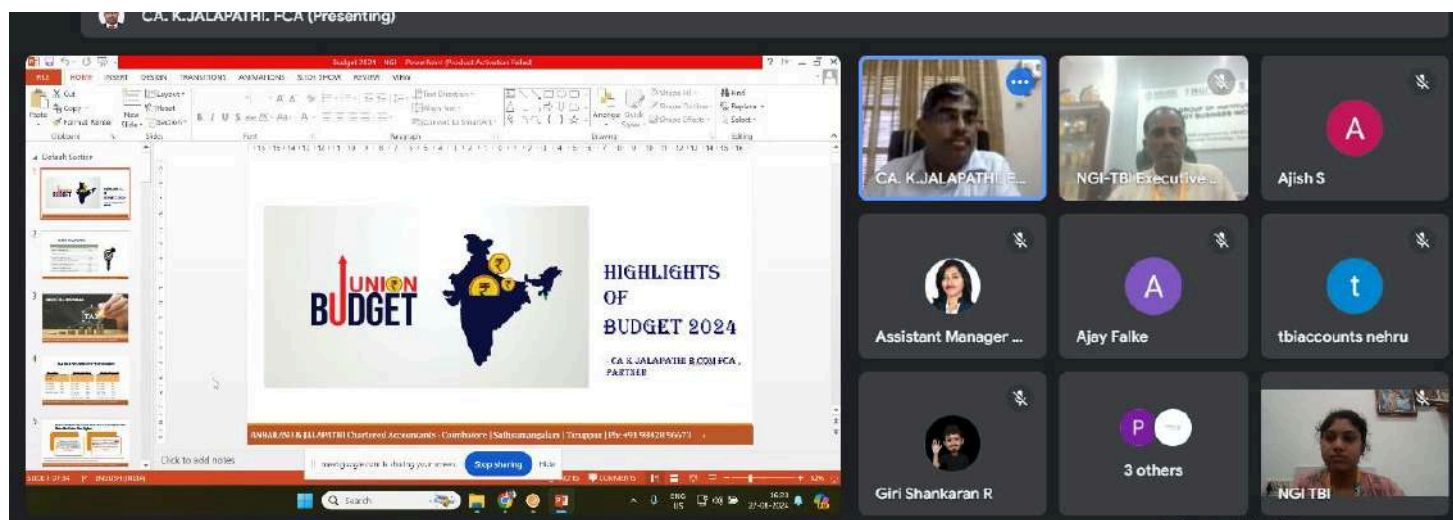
CA. K.JALAPATHI. FCA (Presenting)

Budget 2024 - NGI - PowerPoint (Product Activation Failed)

FILE HOME INSERT DESIGN TRANSITIONS ANIMATIONS SLIDE SHOW REVIEW VIEW

Default Section

UNION BUDGET

HIGHLIGHTS OF BUDGET 2024

- CA K JALAPATHI B.COM FCA , PARTNER

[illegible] & JALAPATHI Chartered Accountants - Coimbatore | Sathyamangalam | Tiruppur | Ph: +91 98428 56673

Click to add notes

meet.google.com is sharing your screen. Stop sharing Hide

SLIDE 1 OF 34 ENGLISH (INDIA) NOTES COMMENTS

Search

ENG US 16:20 27-01-2024

CA. K.JALAPATHI. E...

NGI-TBI Executive...

A
Ajish S

Assistant Manager ...

A
Ajay Falke

t
tbiaccounts nehru

Giri Shankaran R

P
3 others

NGI TBI